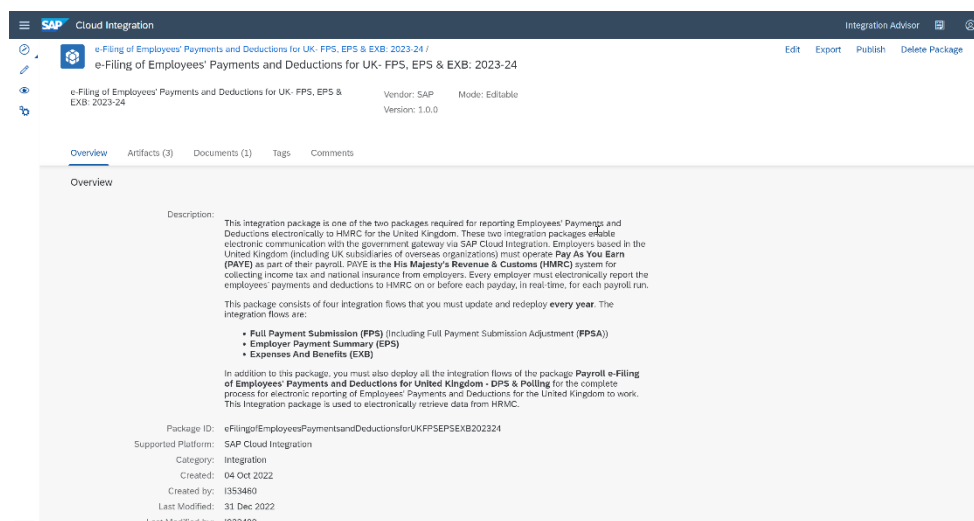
SAP Cloud Integration

Integration Advisor

e-Filing of Employees' Payments and Deductions for UK- FPS, EPS & EXB: 2023-24 /

e-Filing of Employees' Payments and Deductions for UK- FPS, EPS & EXB: 2023-24

Edit Export Publish Delete Package

e-Filing of Employees' Payments and Deductions for UK- FPS, EPS & EXB: 2023-24

Vendor: SAP Mode: Editable

Version: 1.0.0

Overview Artifacts (3) Documents (1) Tags Comments

Overview

Description: This integration package is one of the two packages required for reporting Employees' Payments and Deductions electronically to HMRC for the United Kingdom. These two integration packages enable electronic communication with the government gateway via SAP Cloud Integration. Employers based in the United Kingdom (including UK subsidiaries of overseas organizations) must operate **Pay As You Earn (PAYE)** as part of their payroll. PAYE is the **His Majesty's Revenue & Customs (HMRC)** system for collecting income tax and national insurance from employers. Every employer must electronically report the employees' payments and deductions to HMRC on or before each payday, in real-time, for each payroll run.

This package consists of four integration flows that you must update and redeploy **every year**. The integration flows are:

- **Full Payment Submission (FPS)** (Including Full Payment Submission Adjustment (**FPSA**))
- **Employer Payment Summary (EPS)**
- **Expenses And Benefits (EXB)**

In addition to this package, you must also deploy all the integration flows of the package **Payroll e-Filing of Employees' Payments and Deductions for United Kingdom - DPS & Polling** for the complete process for electronic reporting of Employees' Payments and Deductions for the United Kingdom to work. This Integration package is used to electronically retrieve data from HMRC.

Package ID: eFilingofEmployeesPaymentsandDeductionsforUKFPSEPSEXB202324

Supported Platform: SAP Cloud Integration

Category: Integration

Created: 04 Oct 2022

Created by: I353460

Last Modified: 31 Dec 2022

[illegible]